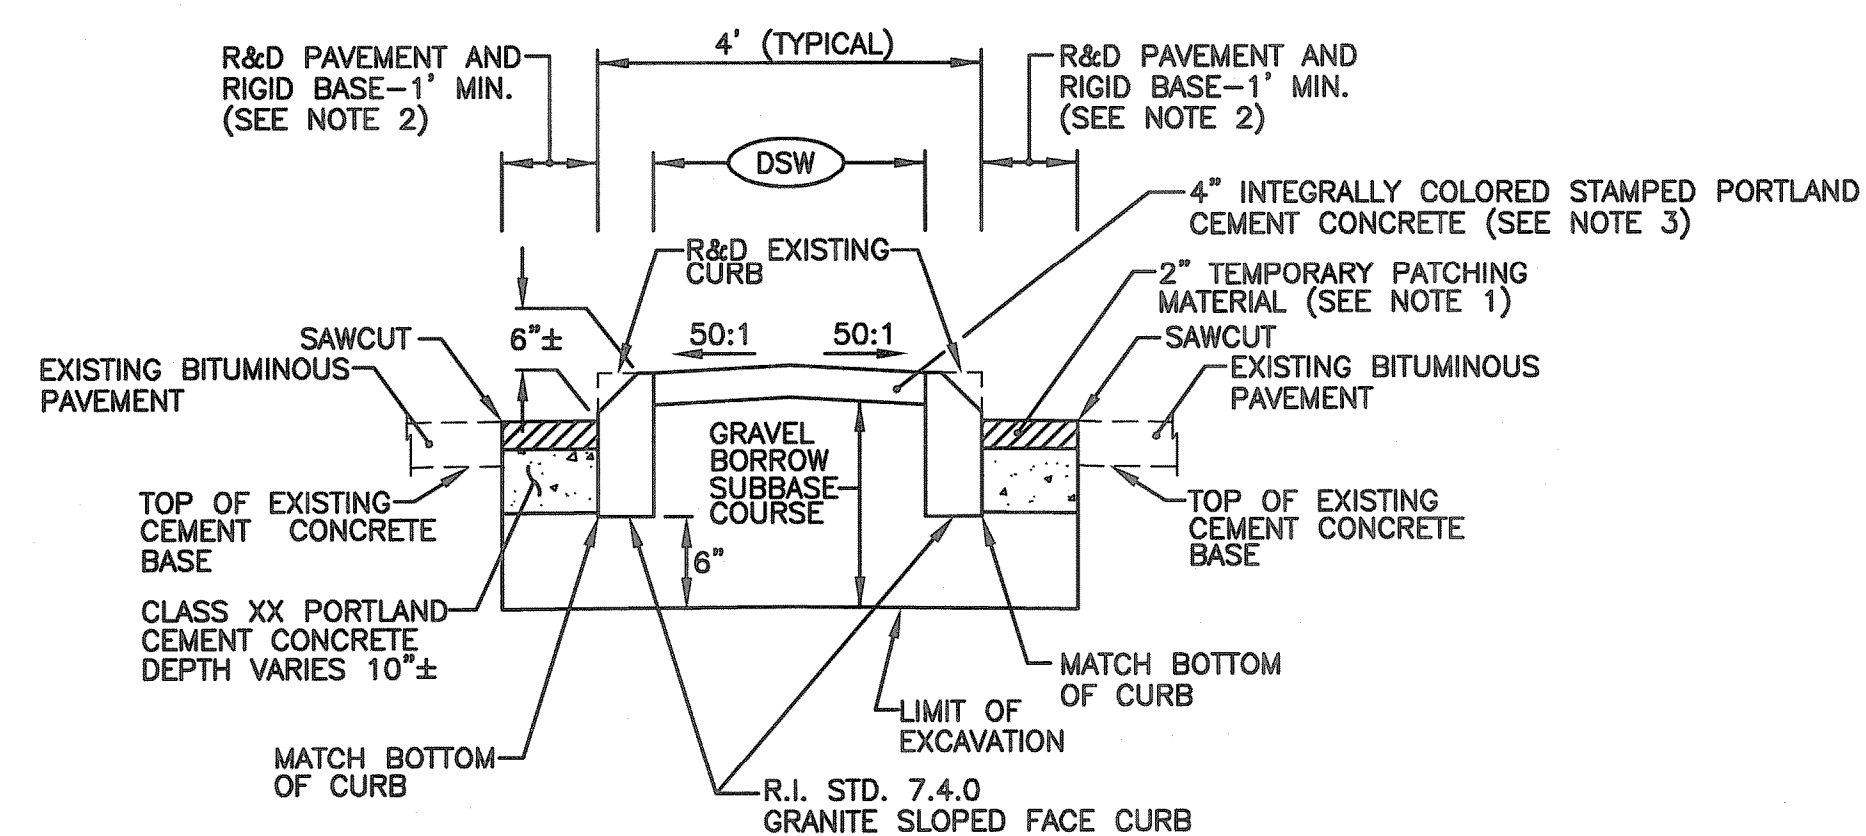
R&D PAVEMENT AND RIGID BASE–1' MIN. (SEE NOTE 2)

4' (TYPICAL)

R&D PAVEMENT AND RIGID BASE–1' MIN. (SEE NOTE 2)

DSW

4" INTEGRALLY COLORED STAMPED PORTLAND CEMENT CONCRETE (SEE NOTE 3)

R&D EXISTING CURB

2" TEMPORARY PATCHING MATERIAL (SEE NOTE 1)

SAWCUT

6"±

50:1

50:1

SAWCUT

EXISTING BITUMINOUS PAVEMENT

EXISTING BITUMINOUS PAVEMENT

GRAVEL BORROW SUBBASE COURSE

TOP OF EXISTING CEMENT CONCRETE BASE

6"

TOP OF EXISTING CEMENT CONCRETE BASE

CLASS XX PORTLAND CEMENT CONCRETE DEPTH VARIES 10"±

MATCH BOTTOM OF CURB

LIMIT OF EXCAVATION

MATCH BOTTOM OF CURB

R.I. STD. 7.4.0 GRANITE SLOPED FACE CURB